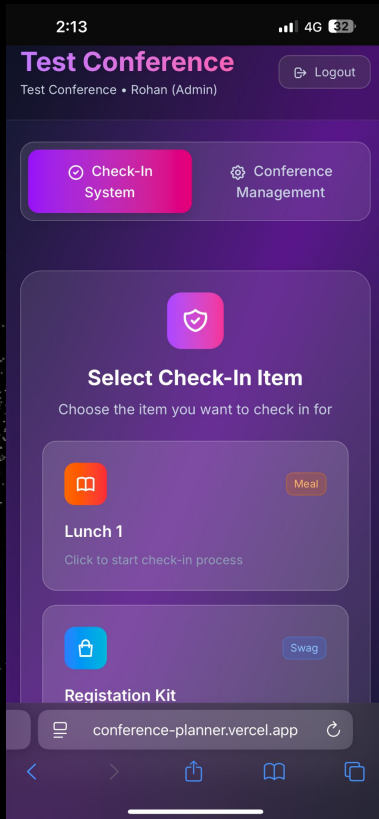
2:13 4G 32

Test Conference
Test Conference • Rohan (Admin)

Logout

Check-In System

Conference Management

Select Check-In Item

Choose the item you want to check in for

Meal

Lunch 1

Click to start check-in process

Swag

Registation Kit

conference-planner.vercel.app